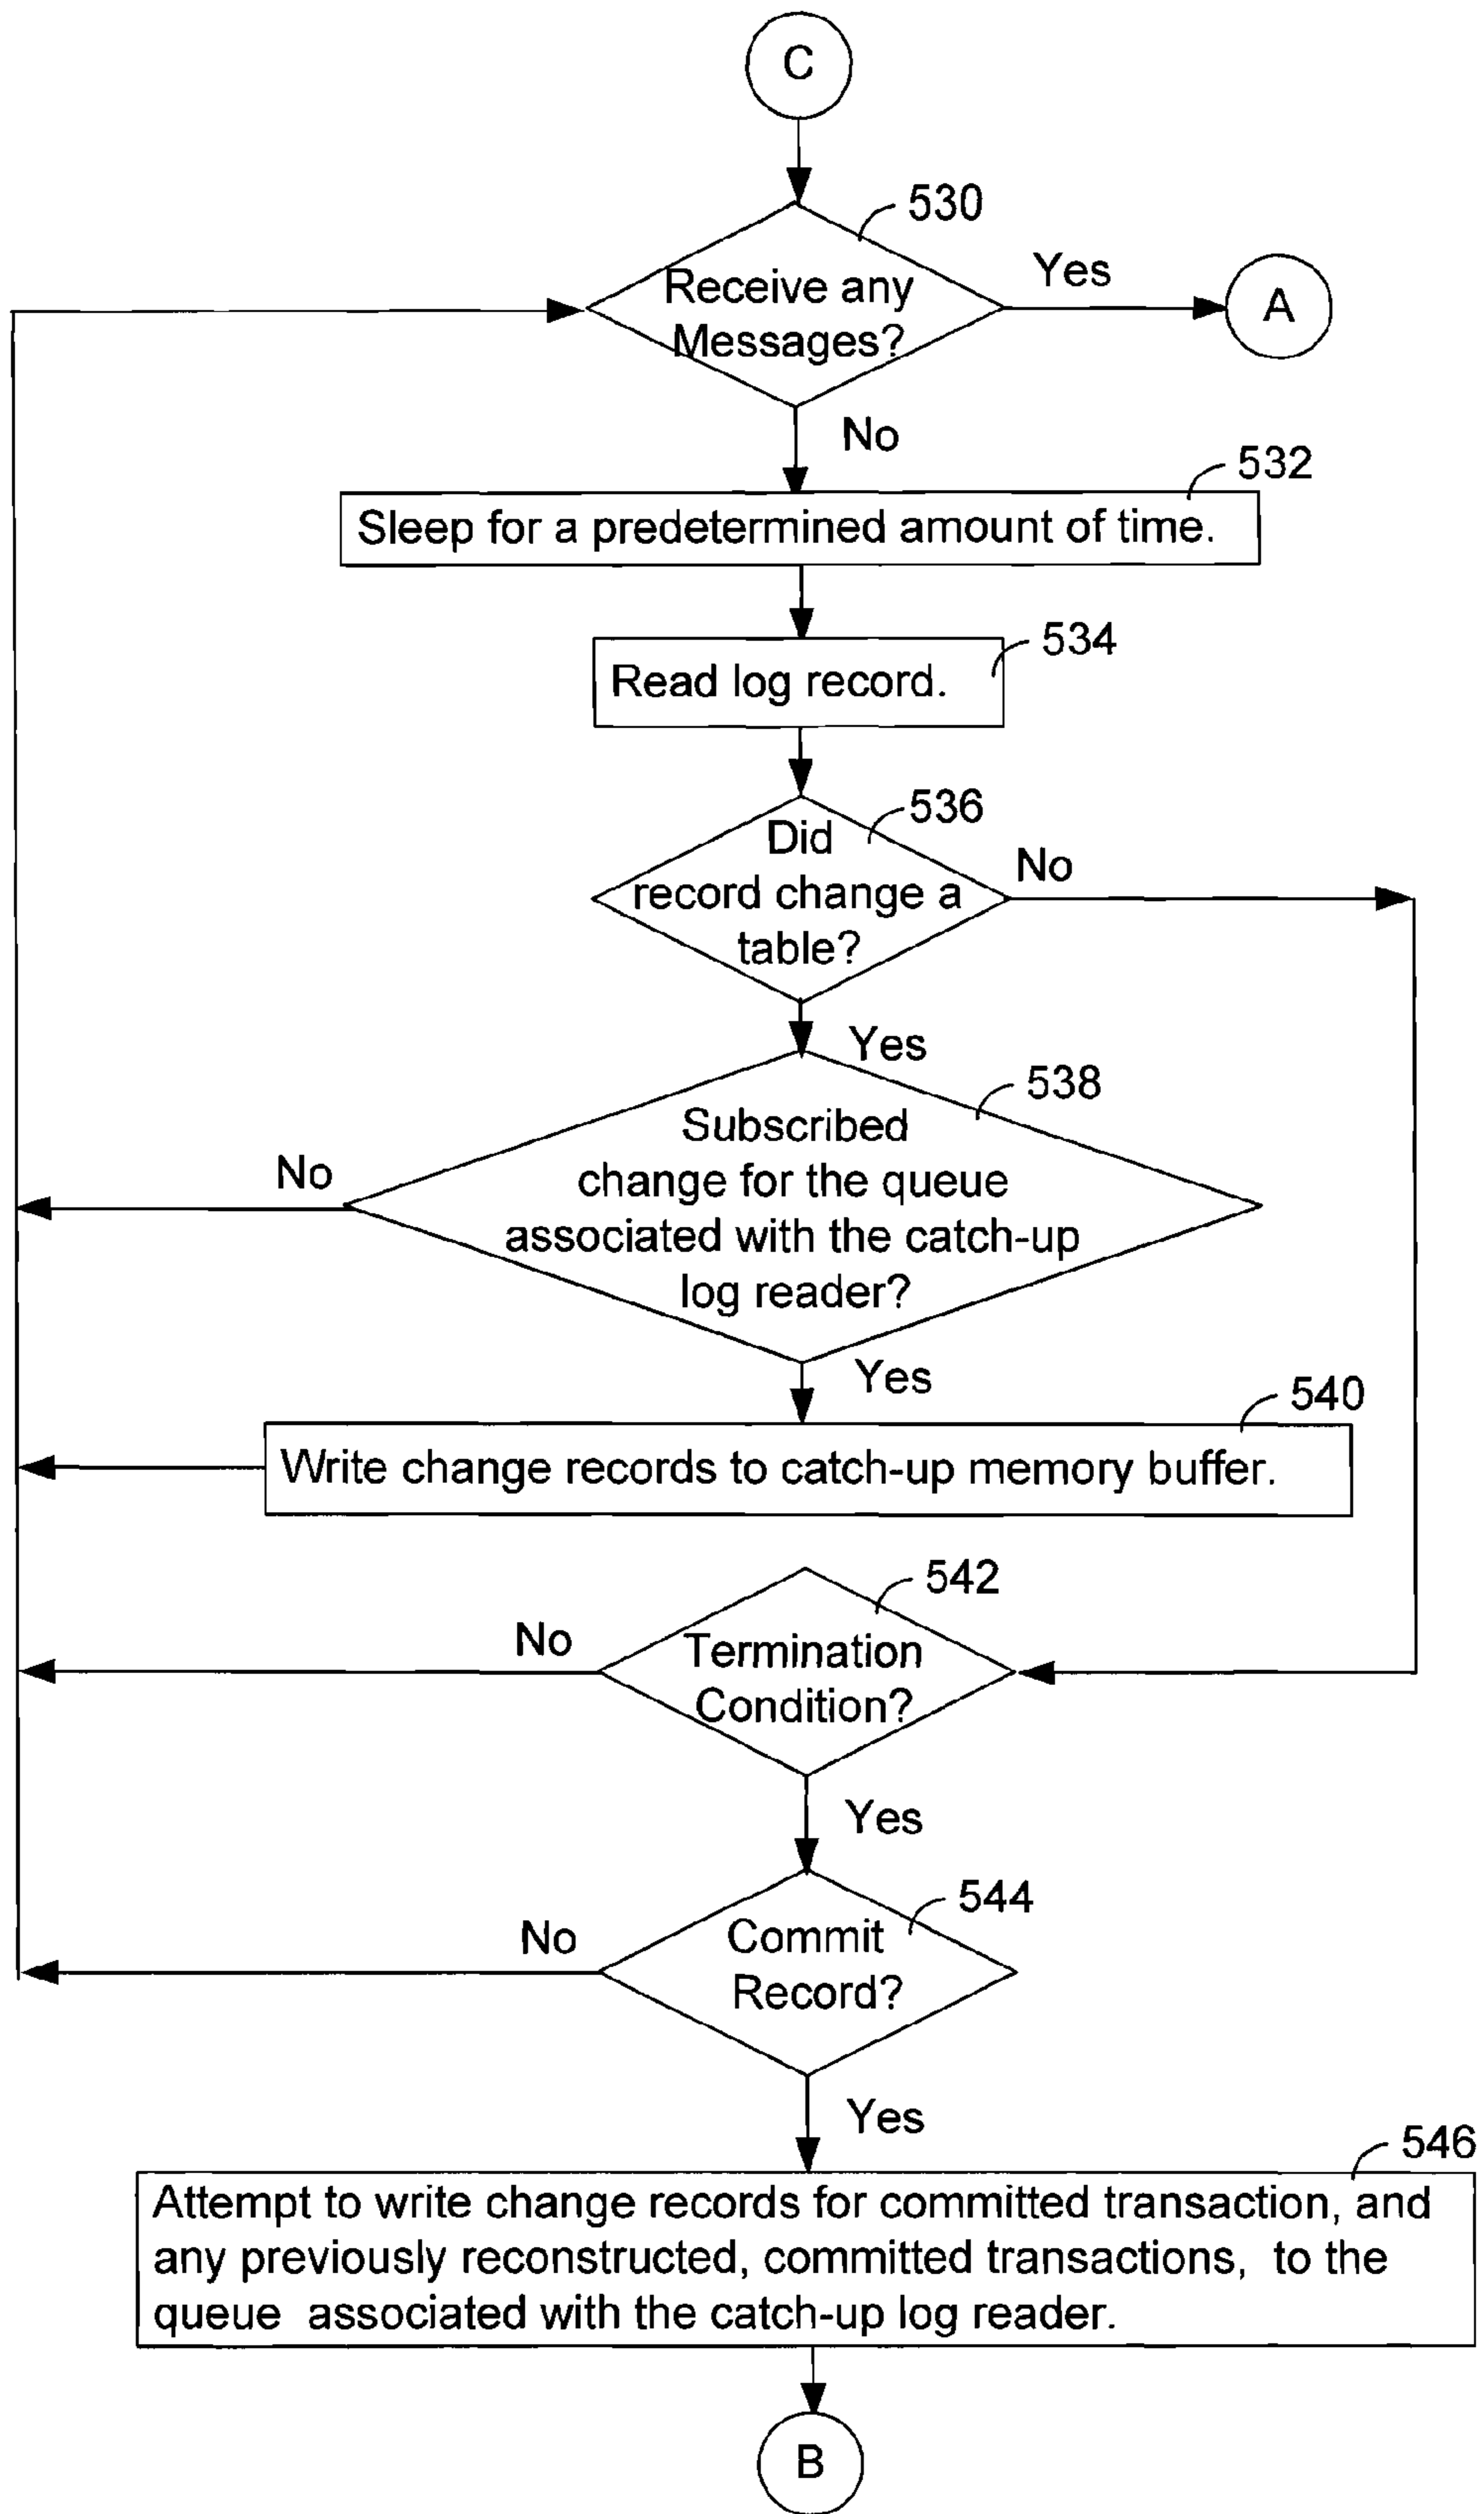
C

530

Receive any Messages?

Yes

A

No

532

Sleep for a predetermined amount of time.

534

Read log record.

536

Did record change a table?

No

Yes

538

Subscribed change for the queue associated with the catch-up log reader?

No

Yes

540

Write change records to catch-up memory buffer.

542

No

Termination Condition?

Yes

544

No

Commit Record?

Yes

546

Attempt to write change records for committed transaction, and any previously reconstructed, committed transactions, to the queue associated with the catch-up log reader.

B